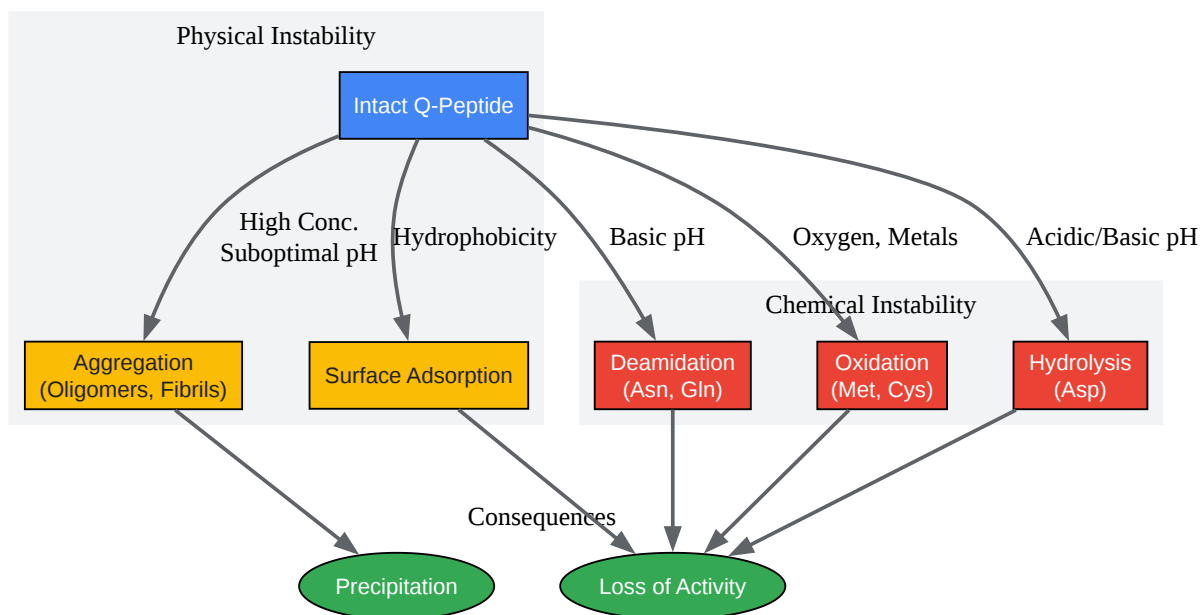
Physical Instability

Intact Q-Peptide

High Conc.
Suboptimal pH

Hydrophobicity

Basic pH

Oxygen, Metals

Acidic/Basic pH

Chemical Instability

Aggregation
(Oligomers, Fibrils)

Surface Adsorption

Deamidation
(Asn, Gln)

Oxidation
(Met, Cys)

Hydrolysis
(Asp)

Consequences

Precipitation

Loss of Activity